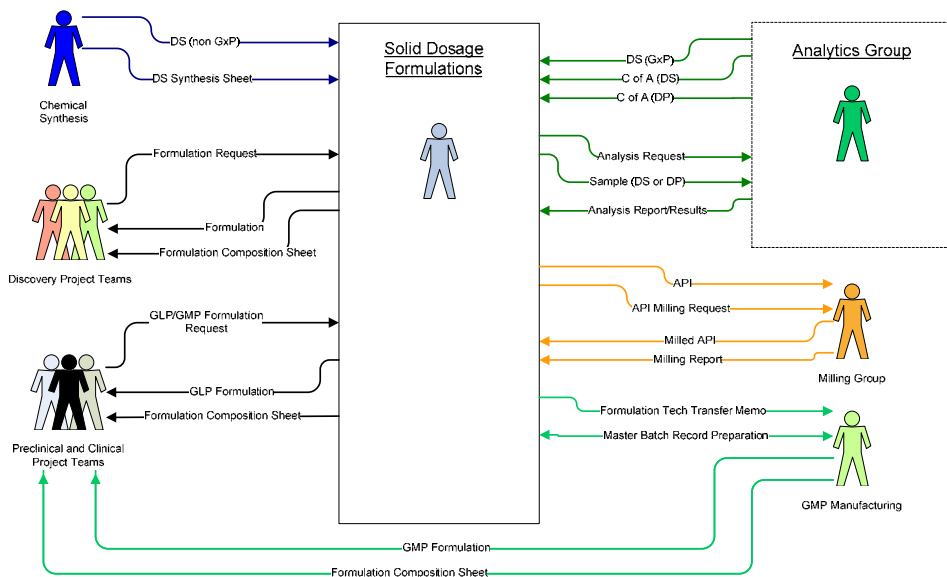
Chemical Synthesis

DS (non GxP)

DS Synthesis Sheet

Solid Dosage Formulations

Analytics Group

DS (GxP)

C of A (DS)

C of A (DP)

Formulation Request

Analysis Request

Sample (DS or DP)

Formulation

Analysis Report/Results

Formulation Composition Sheet

Discovery Project Teams

API

API Milling Request

GLP/GMP Formulation Request

Milled API

Milling Report

GLP Formulation

Milling Group

Formulation Composition Sheet

Formulation Tech Transfer Memo

Master Batch Record Preparation

Preclinical and Clinical Project Teams

GMP Manufacturing

GMP Formulation

Formulation Composition Sheet